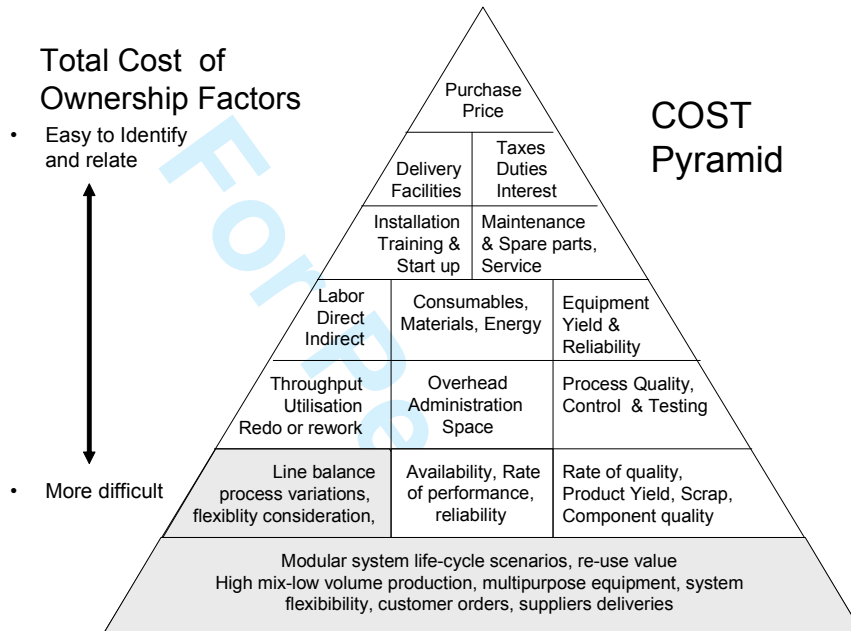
Total Cost of Ownership Factors

• Easy to Identify and relate

• More difficult

COST Pyramid

Purchase Price

Delivery Facilities

Taxes Duties Interest

Installation Training & Start up

Maintenance & Spare parts, Service

Labor Direct Indirect

Consumables, Materials, Energy

Equipment Yield & Reliability

Throughput Utilisation Redo or rework

Overhead Administration Space

Process Quality, Control & Testing

Line balance process variations, flexiblity consideration,

Availability, Rate of performance, reliability

Rate of quality, Product Yield, Scrap, Component quality

Modular system life-cycle scenarios, re-use value High mix-low volume production, multipurpose equipment, system flexibility, customer orders, suppliers deliveries

For Re